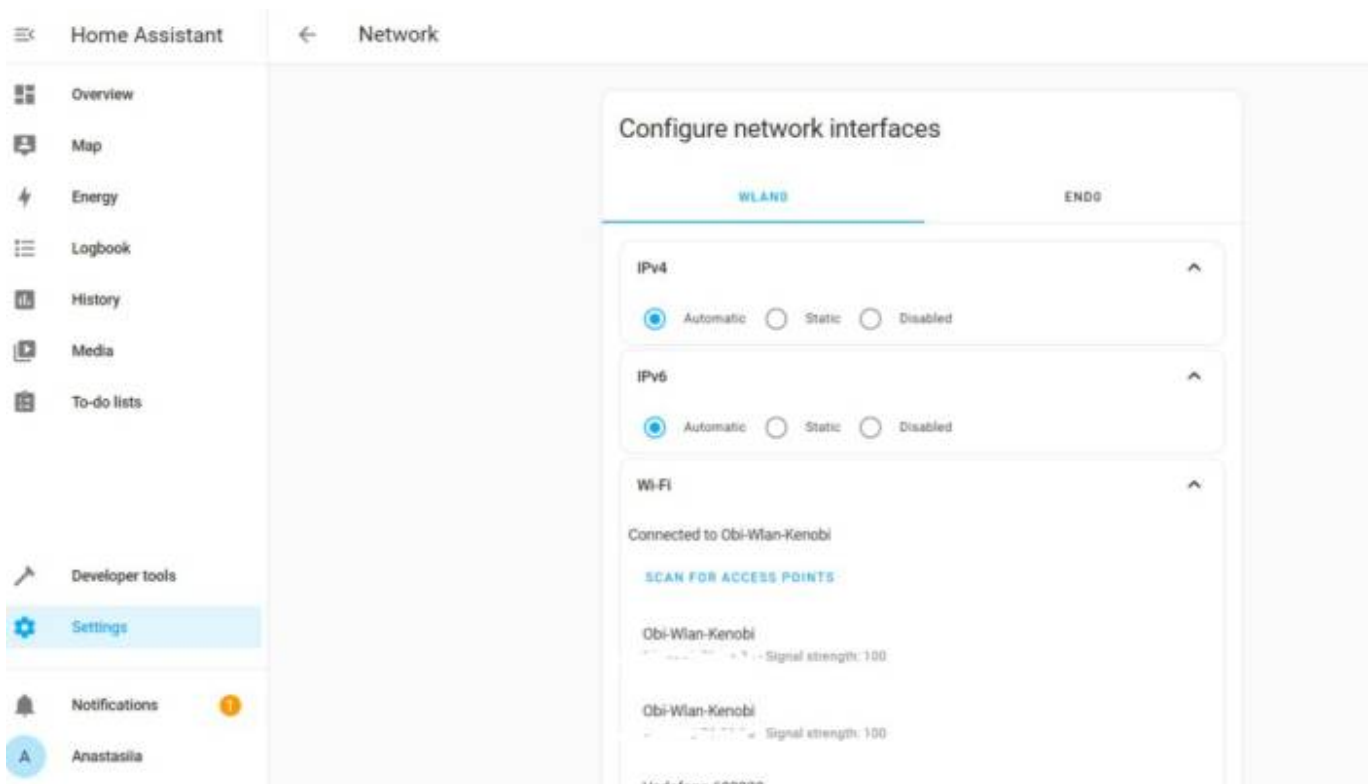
Home Assistant

Overview

Map

Energy

Logbook

History

Media

To-do lists

Developer tools

Settings

Notifications

1

A

Anastasiia

Network

Configure network interfaces

WLAN0

END0

IPv4

Automatic

Static

Disabled

IPv6

Automatic

Static

Disabled

Wi-Fi

Connected to Obi-Wlan-Kenobi

SCAN FOR ACCESS POINTS

Obi-Wlan-Kenobi

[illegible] - Signal strength: 100

Obi-Wlan-Kenobi

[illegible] - Signal strength: 100

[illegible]